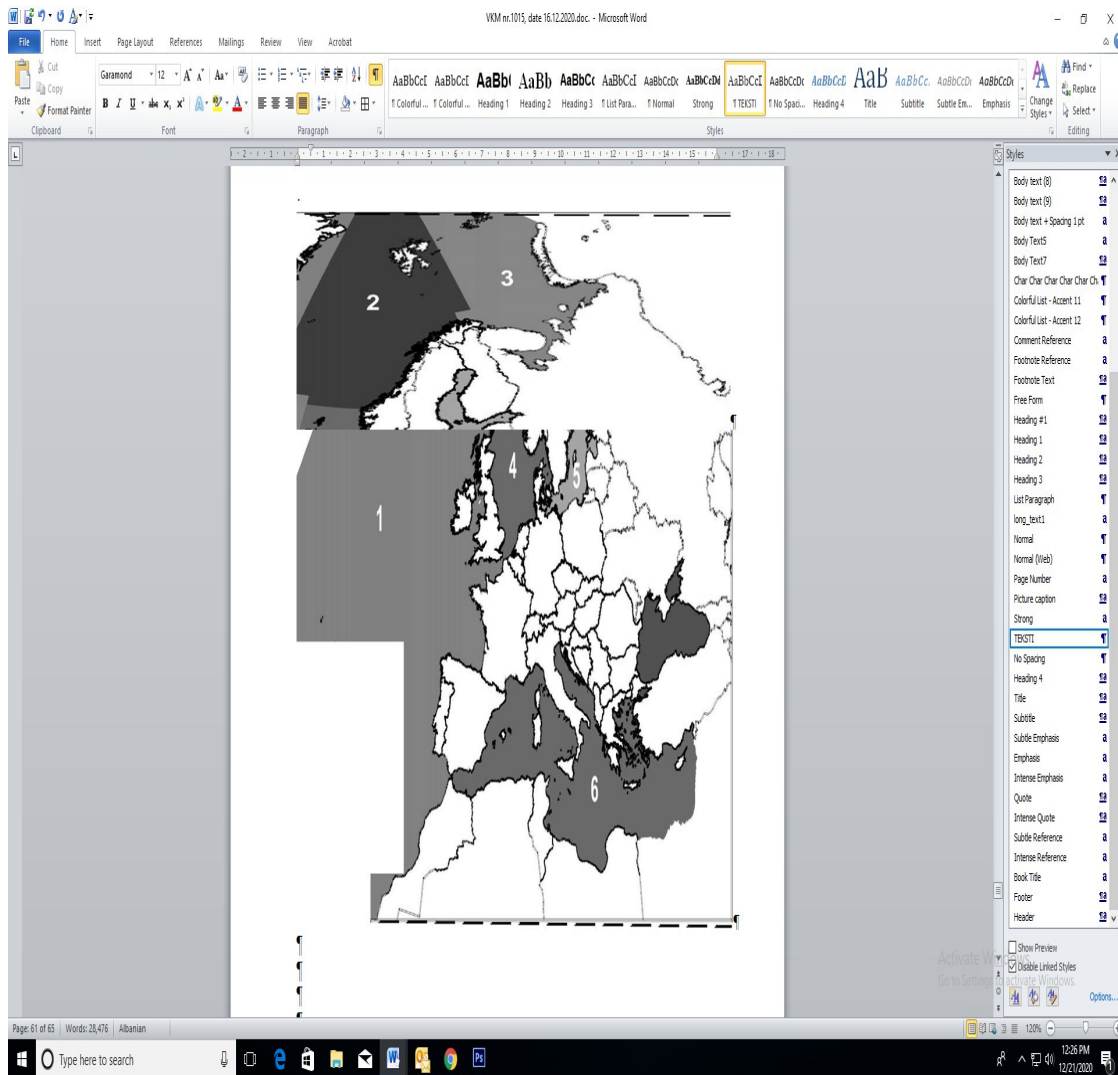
VKM nr.1015, date 16.12.2020.doc. - Microsoft Word

File Home Insert Page Layout References Mailings Review View Acrobat

Cut
Copy
Paste
Format Painter
Clipboard

Garamond 12
B I U abc $x_2$ $x^2$
Font

Paragraph

AaBbCcI ¶ Colorful ...
AaBbCcI ¶ Colorful ...
AaBb( Heading 1
AaBb Heading 2
AaBbC( Heading 3
AaBbCcI ¶ List Para...
AaBbCcDc ¶ Normal
AaBbCcDd Strong
AaBbCcI ¶ TEKSTI
AaBbCcDc ¶ No Spaci...
AaBbCcD Heading 4
AaB Title
AaBbCc. Subtitle
AaBbCcDc Subtle Em...
AaBbCcDc Emphasis
Change Styles
Styles

Find
Replace
Select
Editing

2
3
1
4
5
6

Styles
Body text (8)
Body text (9)
Body text + Spacing 1 pt
Body Text5
Body Text7
Char Char Char Char Char Ch
Colorful List - Accent 11
Colorful List - Accent 12
Comment Reference
Footnote Reference
Footnote Text
Free Form
Heading #1
Heading 1
Heading 2
Heading 3
List Paragraph
long_text1
Normal
Normal (Web)
Page Number
Picture caption
Strong
TEKSTI
No Spacing
Heading 4
Title
Subtitle
Subtle Emphasis
Emphasis
Intense Emphasis
Quote
Intense Quote
Subtle Reference
Intense Reference
Book Title
Footer
Header

Show Preview
Disable Linked Styles
Options...

Activate Windows
Go to Settings to activate Windows.

Page: 61 of 65 | Words: 28,476 | Albanian

120%

Type here to search

12:26 PM
12/21/2020